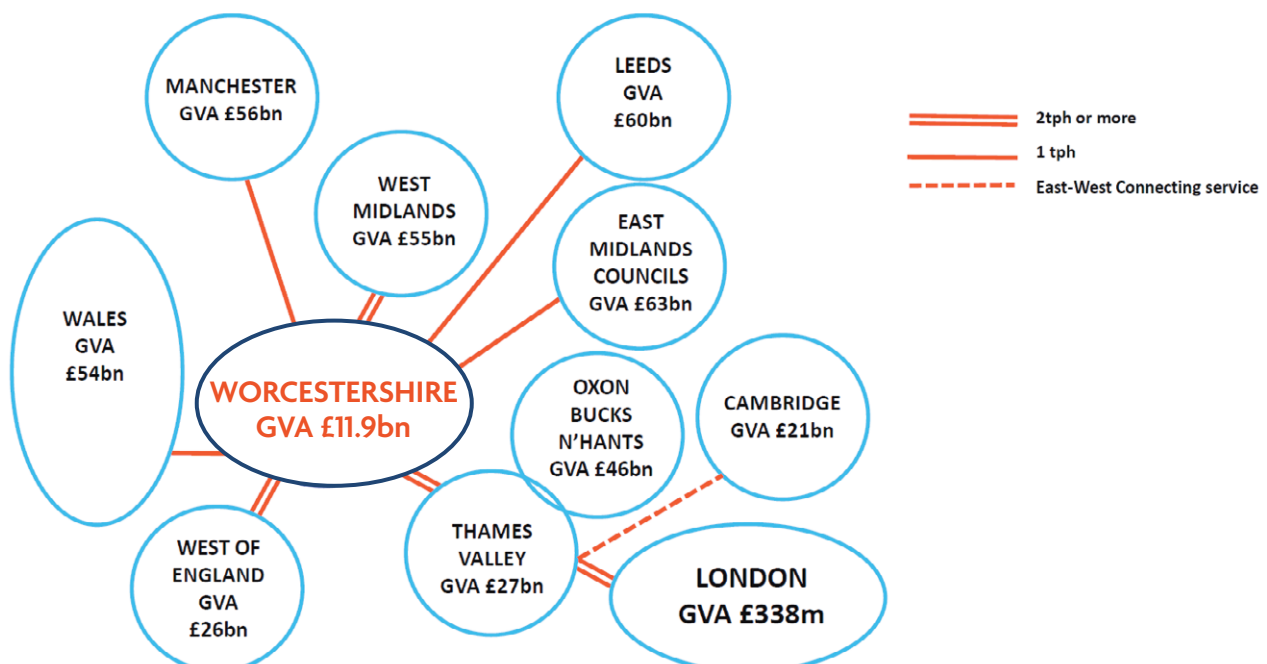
MANCHESTER
GVA £56bn

LEEDS
GVA
£60bn

2tph or more
1 tph
East-West Connecting service

WEST
MIDLANDS
GVA £55bn

EAST
MIDLANDS
COUNCILS
GVA £63bn

WALES
GVA
£54bn

WORCESTERSHIRE
GVA £11.9bn

OXON
BUCKS
N'HANTS
GVA £46bn

CAMBRIDGE
GVA £21bn

THAMES
VALLEY
GVA £27bn

WEST OF
ENGLAND
GVA
£26bn

LONDON
GVA £338m